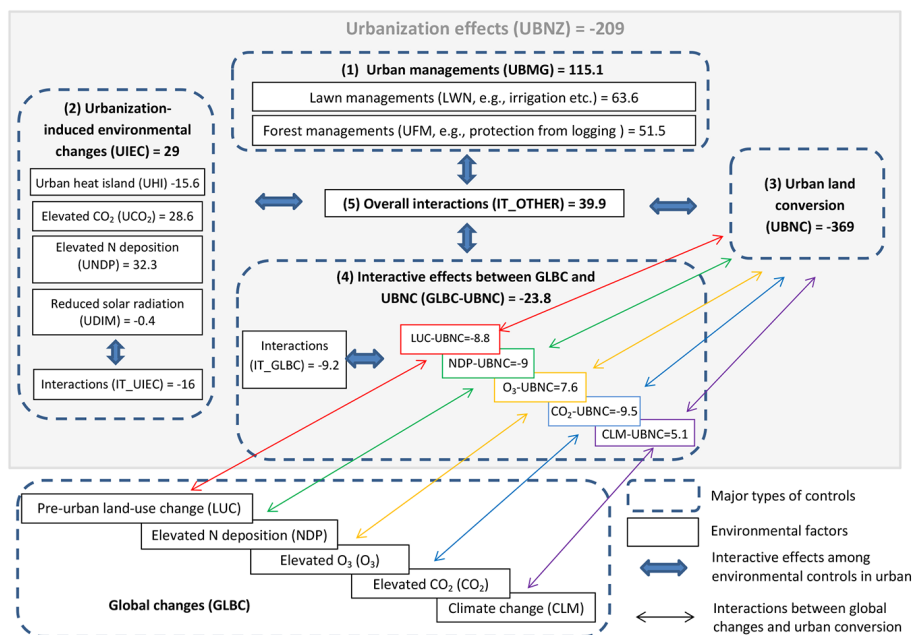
Urbanization effects (UBNZ) = -209

(1) Urban managements (UBMG) = 115.1

Lawn managements (LWN, e.g., irrigation etc.) = 63.6

Forest managements (UFM, e.g., protection from logging ) = 51.5

(2) Urbanization-induced environmental changes (UIEC) = 29

Urban heat island (UHI) -15.6

Elevated $CO_2$ ($UCO_2$) = 28.6

Elevated N deposition (UNDP) = 32.3

Reduced solar radiation (UDIM) = -0.4

Interactions (IT_UIEC) = -16

(5) Overall interactions (IT_OTHER) = 39.9

(3) Urban land conversion (UBNC) = -369

(4) Interactive effects between GLBC and UBNC (GLBC-UBNC) = -23.8

Interactions (IT_GLBC) = -9.2

LUC-UBNC=-8.8

NDP-UBNC=-9

$O_3$-UBNC=7.6

$CO_2$-UBNC=-9.5

CLM-UBNC=5.1

Pre-urban land-use change (LUC)

Elevated N deposition (NDP)

Elevated $O_3$ ($O_3$)

Elevated $CO_2$ ($CO_2$)

Climate change (CLM)

Global changes (GLBC)

Major types of controls

Environmental factors

Interactive effects among environmental controls in urban

Interactions between global changes and urban conversion